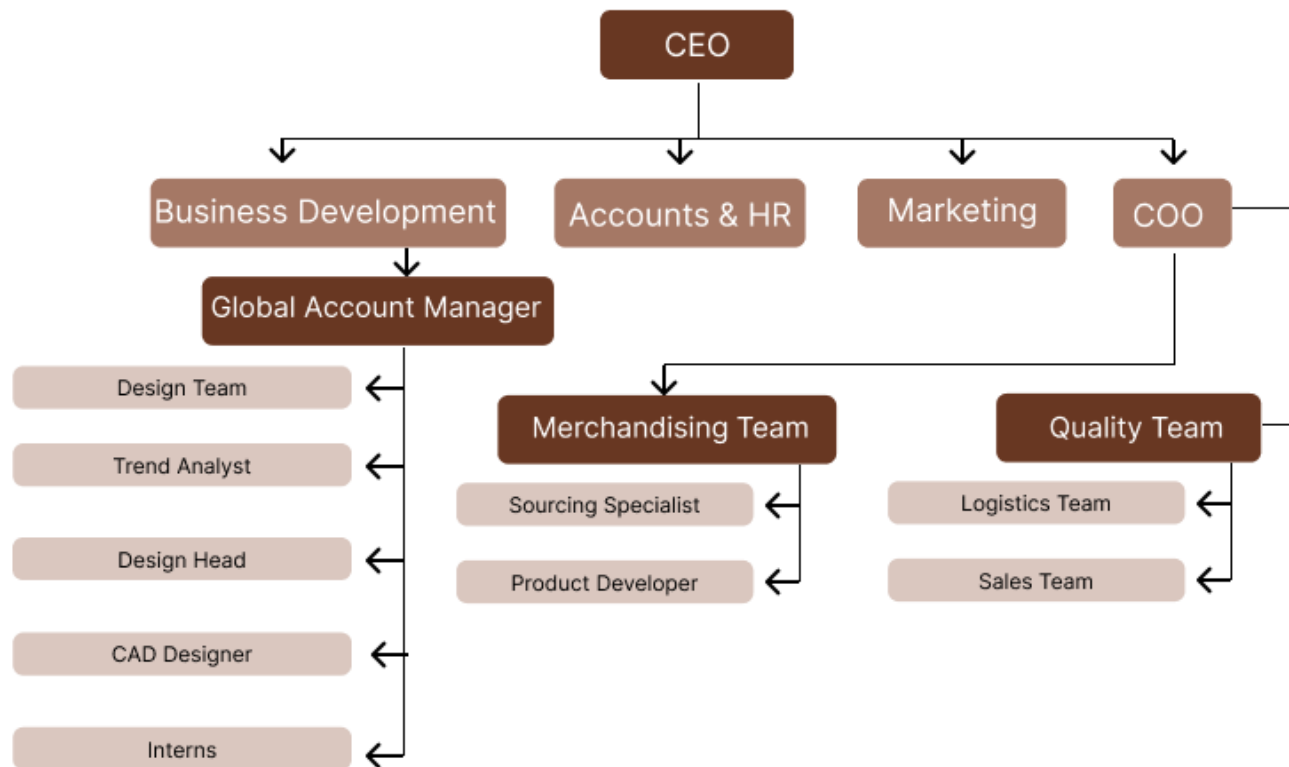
CEO

Business Development

Accounts & HR

Marketing

COO

Global Account Manager

Design Team

Trend Analyst

Design Head

CAD Designer

Interns

Merchandising Team

Sourcing Specialist

Product Developer

Quality Team

Logistics Team

Sales Team